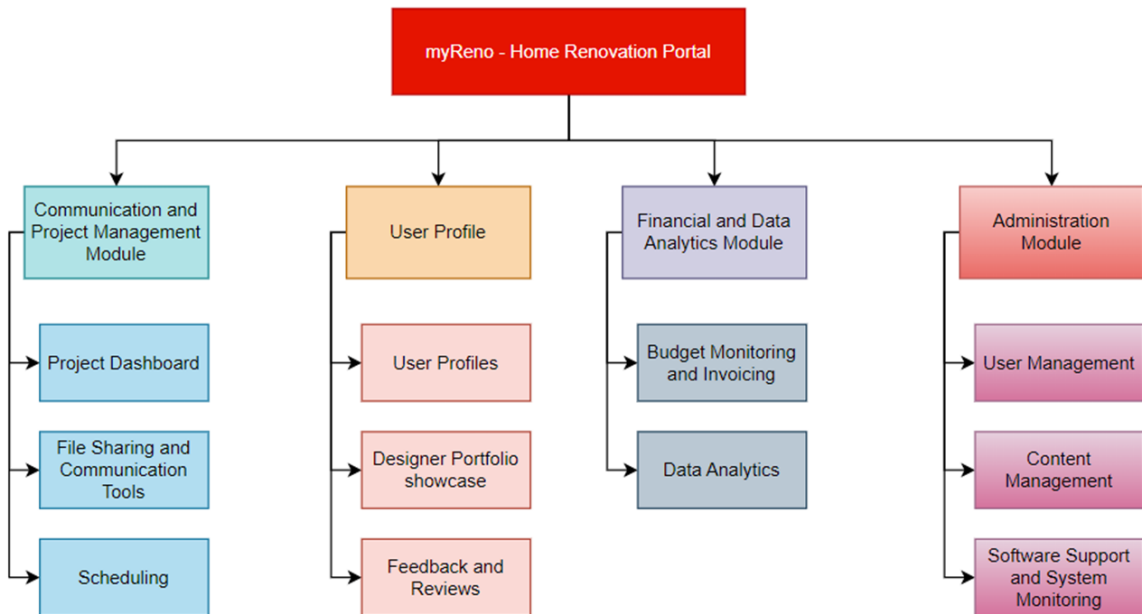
myReno - Home Renovation Portal

Communication and Project Management Module

Project Dashboard

File Sharing and Communication Tools

Scheduling

User Profile

User Profiles

Designer Portfolio showcase

Feedback and Reviews

Financial and Data Analytics Module

Budget Monitoring and Invoicing

Data Analytics

Administration Module

User Management

Content Management

Software Support and System Monitoring